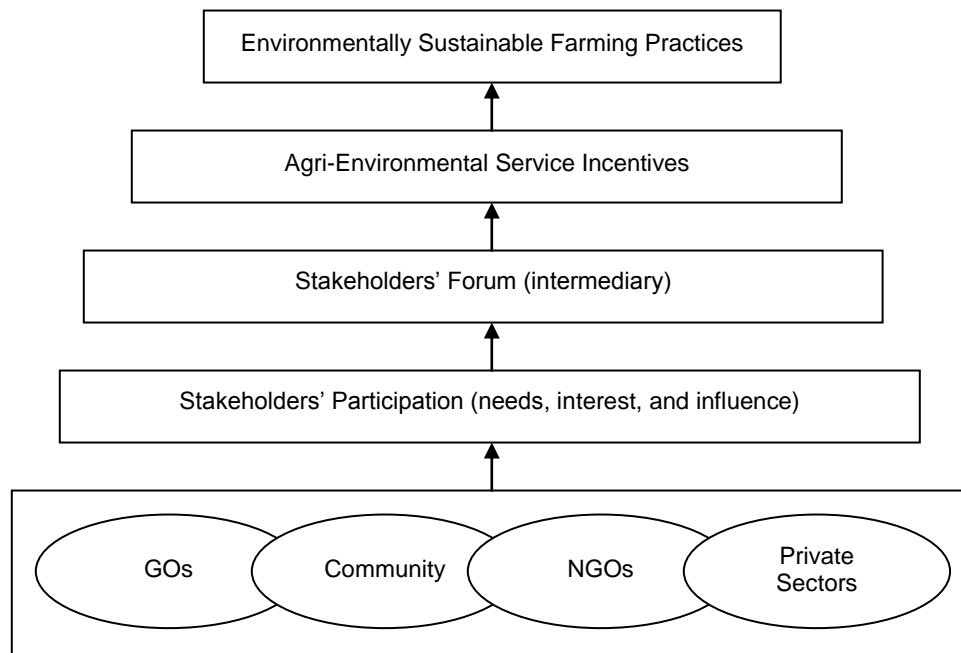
Environmentally Sustainable Farming Practices

Agri-Environmental Service Incentives

Stakeholders' Forum (intermediary)

Stakeholders' Participation (needs, interest, and influence)

GOs

Community

NGOs

Private Sectors